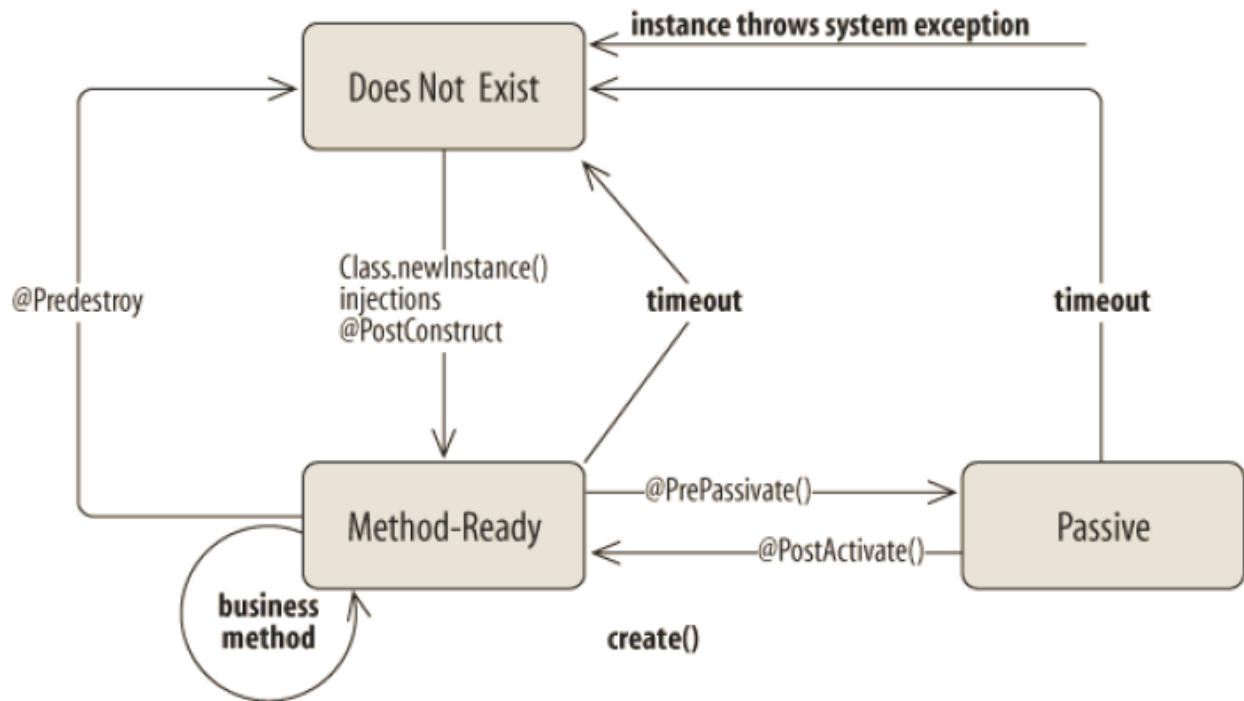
instance throws system exception

Does Not Exist

@Predestroy

Class.newInstance()
injections
@PostConstruct

timeout

timeout

Method-Ready

@PrePassivate()

Passive

@PostActivate()

business method

create()